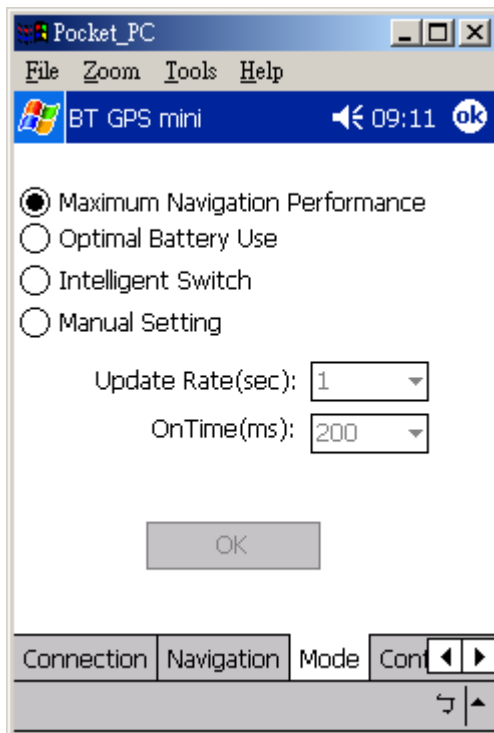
Pocket_PC

File Zoom Tools Help

BT GPS mini 09:11 ok

Maximum Navigation Performance
Optimal Battery Use
Intelligent Switch
Manual Setting

Update Rate(sec): 1
OnTime(ms): 200

OK

Connection | Navigation | Mode | Conf